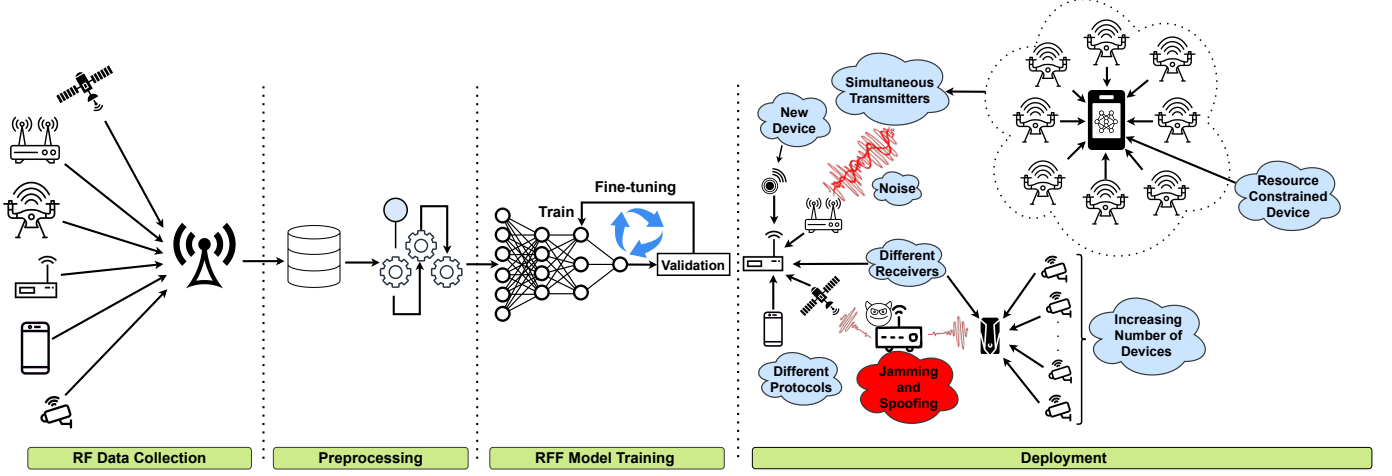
Fine-tuning

Train

Validation

New Device

Simultaneous Transmitters

Noise

Resource Constrained Device

Different Receivers

Increasing Number of Devices

Different Protocols

Jamming and Spoofing

RF Data Collection

Preprocessing

RFF Model Training

Deployment